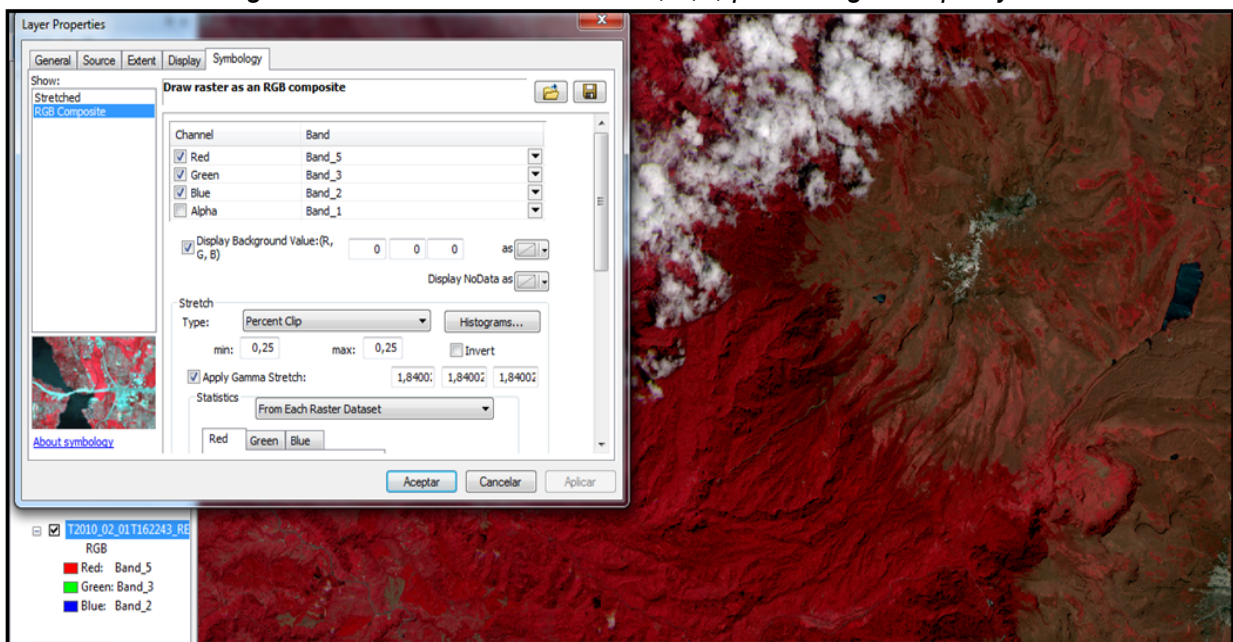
Layer Properties

General | Source | Extent | Display | Symbology

Show:
Stretched
RGB Composite

Draw raster as an RGB composite

| Channel | Band |
|---|---|
| Red | Band_5 |
| Green | Band_3 |
| Blue | Band_2 |
| Alpha | Band_1 |

Display Background Value:(R, G, B) 0 0 0 as

Display NoData as

Stretch
Type: Percent Clip Histograms...
min: 0,25 max: 0,25 Invert
Apply Gamma Stretch: 1,84002 1,84002 1,84002
Statistics From Each Raster Dataset
Red | Green | Blue

About symbology

Aceptar Cancelar Aplicar

T2010_02_01T162243_RE
RGB
Red: Band_5
Green: Band_3
Blue: Band_2